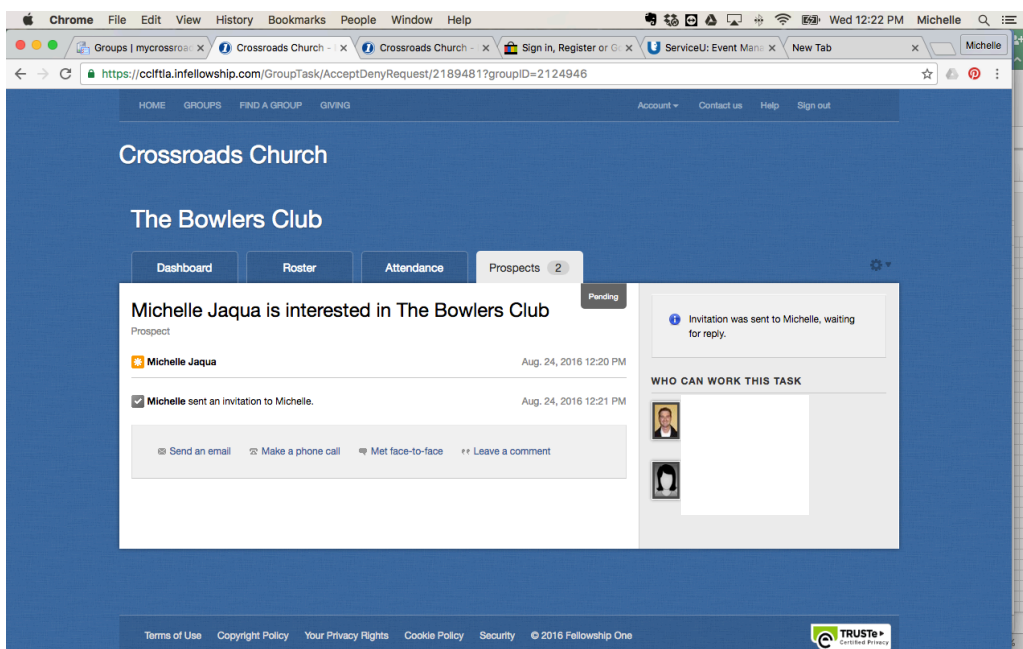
Chrome File Edit View History Bookmarks People Window Help

Wed 12:22 PM Michelle

Groups | mycrossroa
Crossroads Church - I
Crossroads Church -
Sign in, Register or G
ServiceU: Event Mana
New Tab

Michelle

https://cclftla.infellowship.com/GroupTask/AcceptDenyRequest/2189481?groupID=2124946

HOME GROUPS FIND A GROUP GIVING

Account Contact us Help Sign out

Crossroads Church

The Bowlers Club

Dashboard Roster Attendance Prospects 2

Pending

Michelle Jaqua is interested in The Bowlers Club

Prospect

Michelle Jaqua Aug. 24, 2016 12:20 PM

Michelle sent an invitation to Michelle. Aug. 24, 2016 12:21 PM

Send an email Make a phone call Met face-to-face Leave a comment

Invitation was sent to Michelle, waiting for reply.

WHO CAN WORK THIS TASK

Terms of Use Copyright Policy Your Privacy Rights Cookie Policy Security © 2016 Fellowship One

TRUSTe Certified Privacy